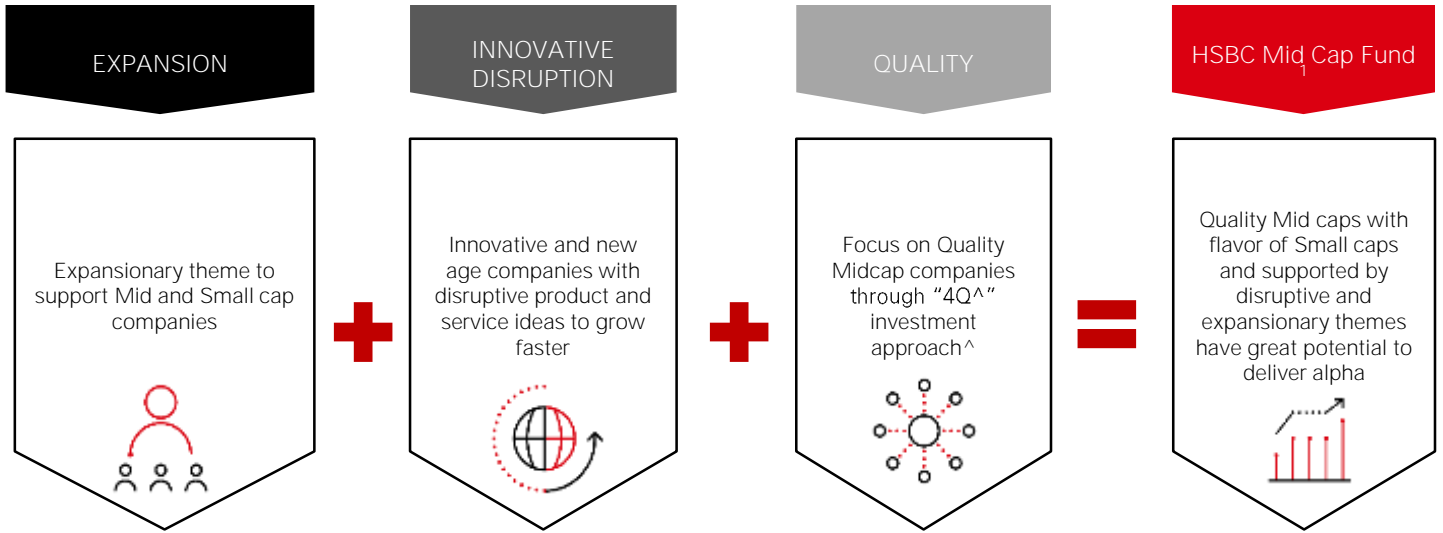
EXPANSION

Expansionary theme to support Mid and Small cap companies

INNOVATIVE DISRUPTION

Innovative and new age companies with disruptive product and service ideas to grow faster

QUALITY

Focus on Quality Midcap companies through "4Q^" investment approach^

HSBC Mid $_1$ Cap Fund

Quality Mid caps with flavor of Small caps and supported by disruptive and expansionary themes have great potential to deliver alpha